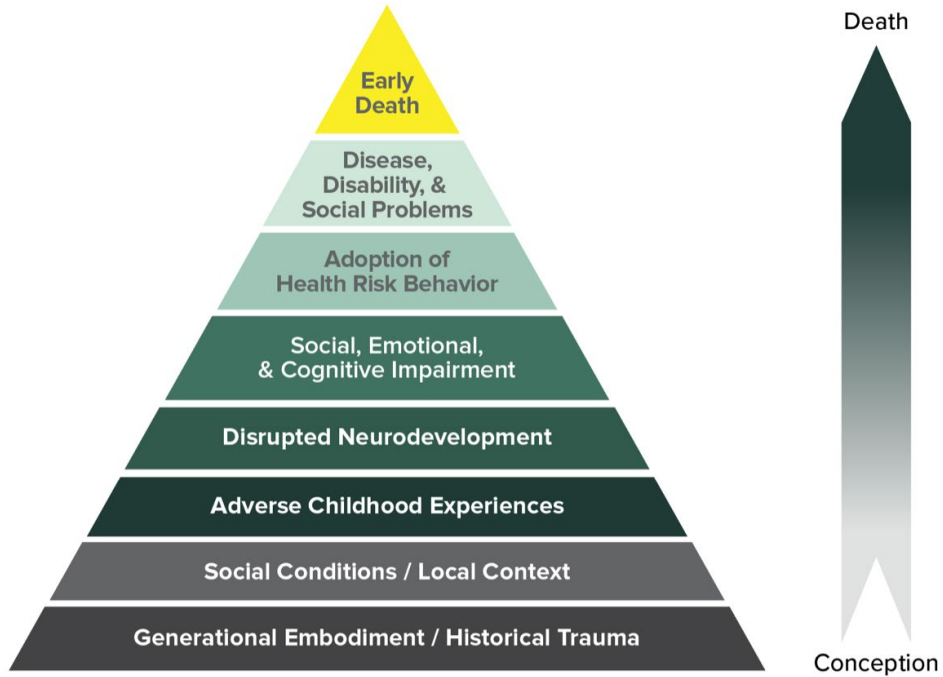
Early Death

Disease, Disability, & Social Problems

Adoption of Health Risk Behavior

Social, Emotional, & Cognitive Impairment

Disrupted Neurodevelopment

Adverse Childhood Experiences

Social Conditions / Local Context

Generational Embodiment / Historical Trauma

Death

Conception